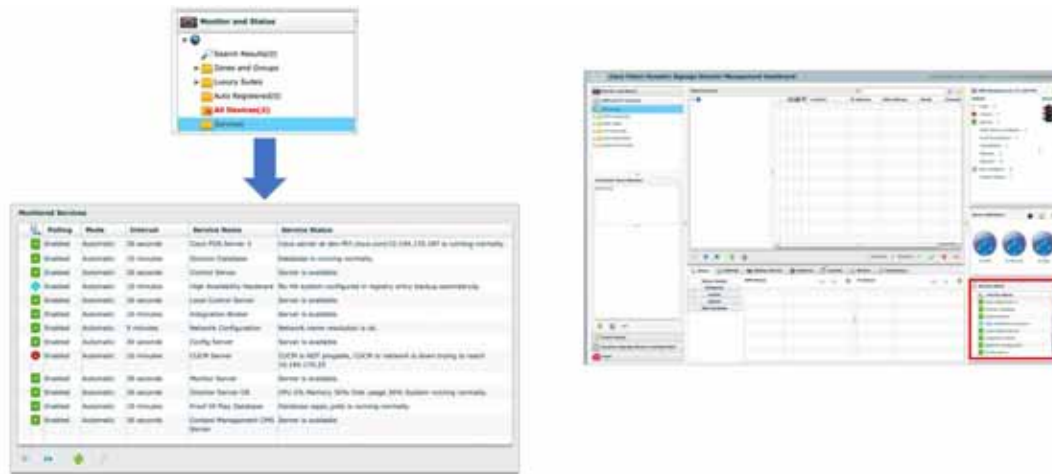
Monitor and Status

Search Results(0)

Zones and Groups

Luxury Suites

Auto Registered(0)

All Devices(2)

Services

Monitored Services

| | Polling | Mode | Interval | Service Name | Service Status |
|---|---|---|---|---|---|
| | Enabled | Automatic | 30 seconds | Cisco PDS Server 3 | Cisco server at dev-PF3.cisco.com/10.194.170.187 is running normally. |
| | Enabled | Automatic | 15 minutes | Director Database | Database is running normally. |
| | Enabled | Automatic | 30 seconds | Control Server | Server is available. |
| | Enabled | Automatic | 15 minutes | High Availability Keyboard | No HA system configured in registry entry backup seamlessly. |
| | Enabled | Automatic | 15 minutes | Local Control Server | Server is available. |
| | Enabled | Automatic | 15 minutes | Integration Broker | Server is available. |
| | Enabled | Automatic | 5 minutes | Network Configuration | Network name resolution is ok. |
| | Enabled | Automatic | 30 seconds | Config Server | Server is available. |
| | Enabled | Automatic | 15 minutes | CUCM Server | CUCM is NOT pingable, CUCM is network is down trying to reach 10.194.170.25 |
| | Enabled | Automatic | 30 seconds | Monitor Server | Server is available. |
| | Enabled | Automatic | 15 minutes | Director Server OS | CPU 0% Memory 50% Disk usage 30% System running normally. |
| | Enabled | Automatic | 15 minutes | Proof Of Play Database | Database report jobs is running normally. |
| | Enabled | Automatic | 30 seconds | Content Management CMS Server | Server is available. |

Cisco Vision Dynamic Signage Director Management Dashboard

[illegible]